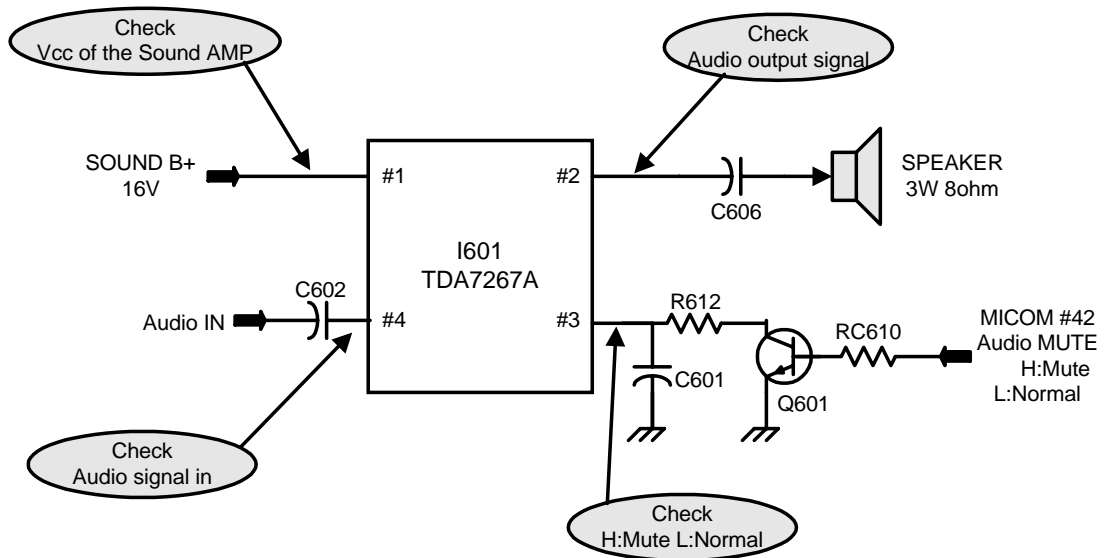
Check
Vcc of the Sound AMP

Check
Audio output signal

SOUND B+
16V

#1

#2

SPEAKER
3W 8ohm

C606

I601
TDA7267A

C602

Audio IN

#4

#3

R612

RC610

MICOM #42
Audio MUTE
H:Mute
L:Normal

C601

Q601

Check
Audio signal in

Check
H:Mute L:Normal